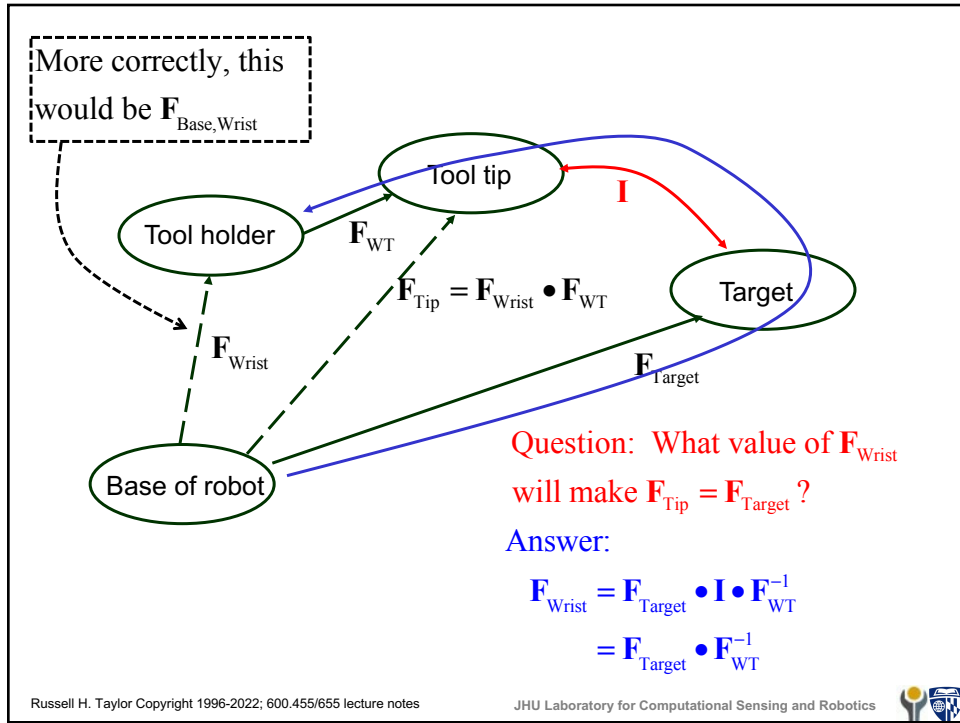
More correctly, this would be $\mathbf{F}_{\text{Base,Wrist}}$

Tool tip

$\mathbf{I}$

Tool holder

$\mathbf{F}_{\text{WT}}$

Target

$\mathbf{F}_{\text{Tip}} = \mathbf{F}_{\text{Wrist}} \bullet \mathbf{F}_{\text{WT}}$

$\mathbf{F}_{\text{Wrist}}$

$\mathbf{F}_{\text{Target}}$

Base of robot

Question: What value of $\mathbf{F}_{\text{Wrist}}$ will make $\mathbf{F}_{\text{Tip}} = \mathbf{F}_{\text{Target}}$ ?

Answer:

$\mathbf{F}_{\text{Wrist}} = \mathbf{F}_{\text{Target}} \bullet \mathbf{I} \bullet \mathbf{F}_{\text{WT}}^{-1}$

$= \mathbf{F}_{\text{Target}} \bullet \mathbf{F}_{\text{WT}}^{-1}$

Russell H. Taylor Copyright 1996-2022; 600.455/655 lecture notes

JHU Laboratory for Computational Sensing and Robotics